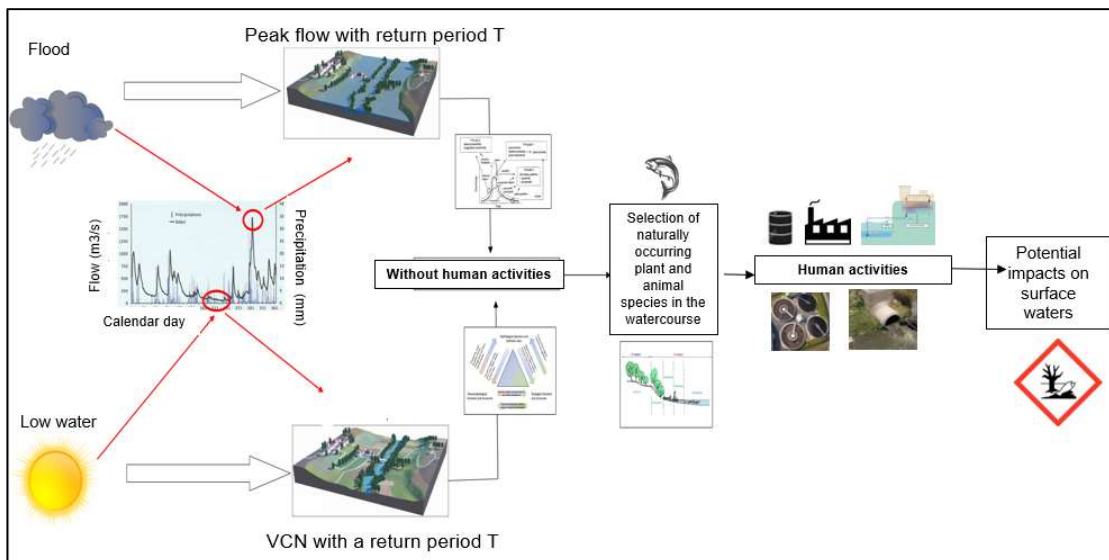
Flood

Peak flow with return period T

Precipitation
Débit

Flow (m3/s)

Precipitation (mm)

Calendar day

Without human activities

Selection of naturally occurring plant and animal species in the watercourse

Human activities

Potential impacts on surface waters

Low water

VCN with a return period T